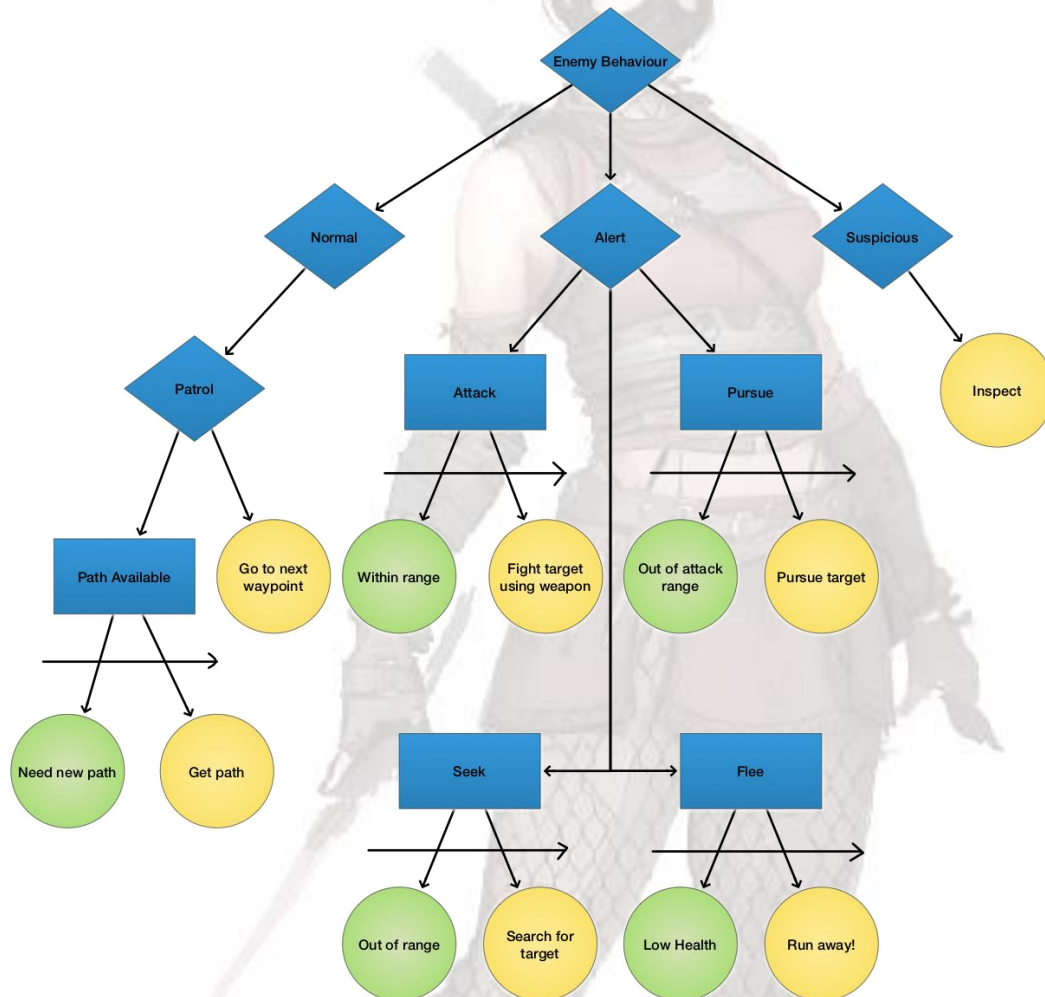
Enemy Behaviour

Normal

Alert

Suspicious

Patrol

Attack

Pursue

Inspect

Path Available

Go to next waypoint

Within range

Fight target using weapon

Out of attack range

Pursue target

Need new path

Get path

Seek

Flee

Out of range

Search for target

Low Health

Run away!